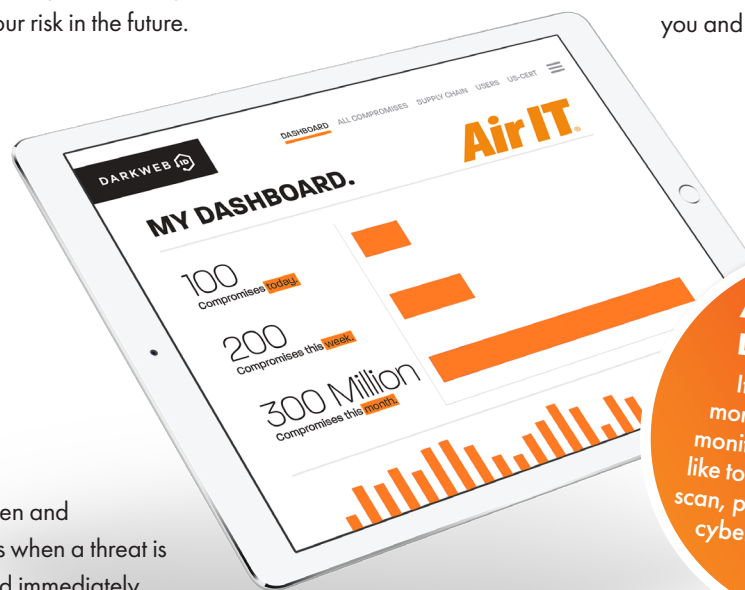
our risk in the future.

you and

DARKWEB ID

DASHBOARD ALL COMPROMISES SUPPLY CHAIN USERS US-CERT

Air IT.

MY DASHBOARD.

100 Compromises today.

200 Compromises this week.

300 Million Compromises this month.

en and

s when a threat is

d immediately

I
mor
moni
like to
scan, p
cyber